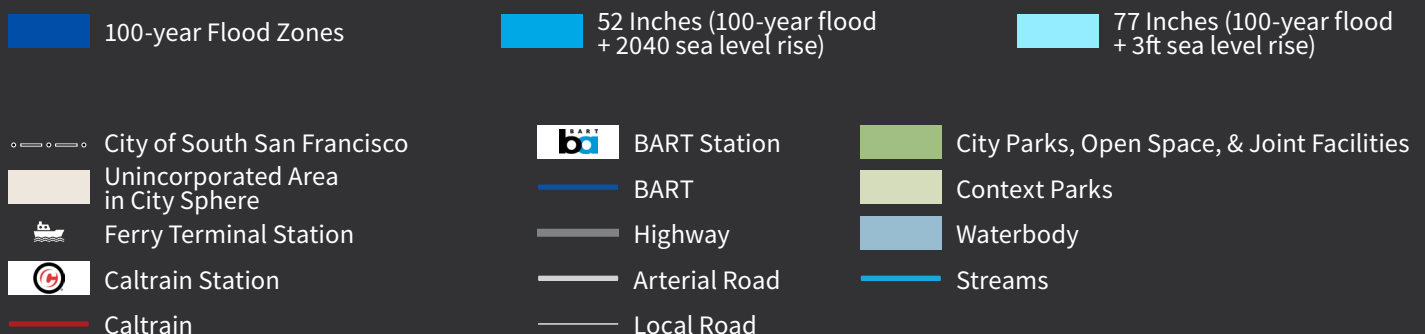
100-year Flood Zones

52 Inches (100-year flood + 2040 sea level rise)

77 Inches (100-year flood + 3ft sea level rise)

City of South San Francisco

Unincorporated Area in City Sphere

Ferry Terminal Station

Caltrain Station

Caltrain

BART

BART Station

BART

Highway

Arterial Road

Local Road

City Parks, Open Space, & Joint Facilities

Context Parks

Waterbody

Streams